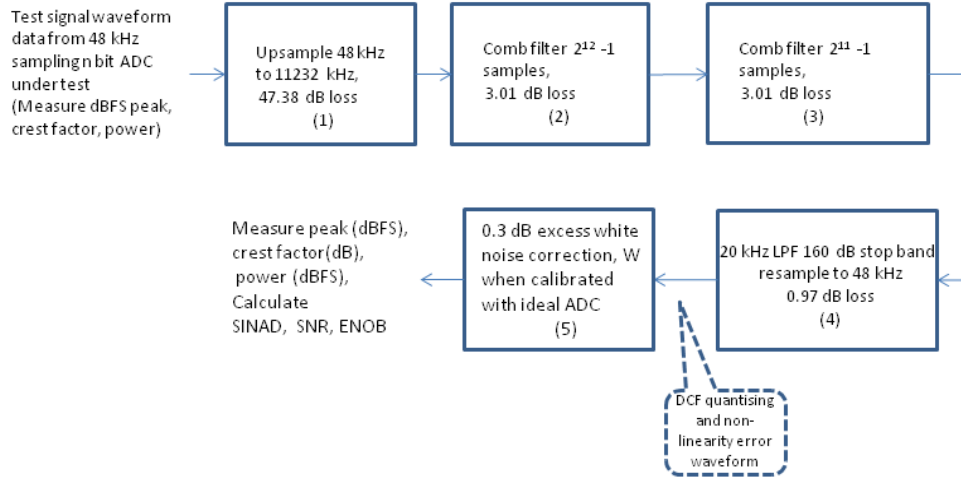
Test signal waveform data from 48 kHz sampling n bit ADC under test (Measure dBFS peak, crest factor, power)

Upsample 48 kHz to 11232 kHz, 47.38 dB loss (1)

Comb filter $2^{12}$ -1 samples, 3.01 dB loss (2)

Comb filter $2^{11}$ -1 samples, 3.01 dB loss (3)

Measure peak (dBFS), crest factor (dB), power (dBFS), Calculate SINAD, SNR, ENOB

0.3 dB excess white noise correction, W when calibrated with ideal ADC (5)

20 kHz LPF 160 dB stop band resample to 48 kHz 0.97 dB loss (4)

DCF quantising and non-linearity error waveform